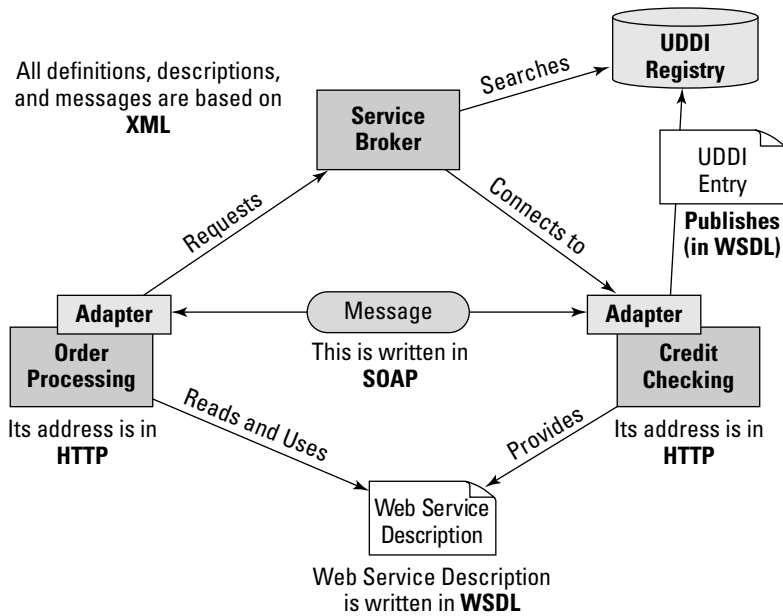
All definitions, descriptions, and messages are based on **XML**

Service Broker

Searches

UDDI Registry

UDDI Entry

Publishes (in WSDL)

Requests

Connects to

Adapter

Message

Adapter

Order Processing

This is written in **SOAP**

Credit Checking

Reads and Uses

Provides

Its address is in **HTTP**

Its address is in **HTTP**

Web Service Description

Web Service Description is written in **WSDL**